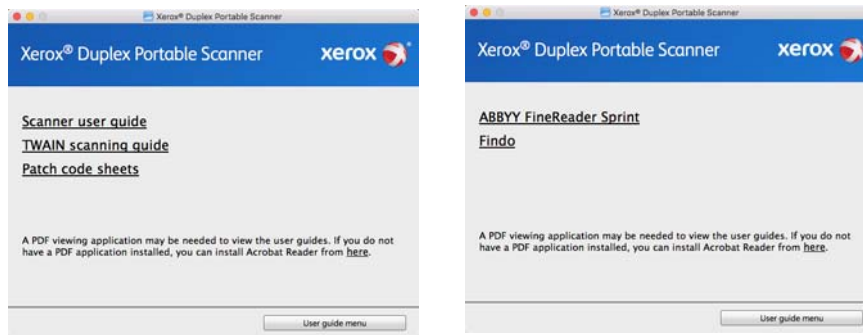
Xerox® Duplex Portable Scanner

Xerox® Duplex Portable Scanner

xerox

Scanner user guide

TWAIN scanning guide

Patch code sheets

A PDF viewing application may be needed to view the user guides. If you do not have a PDF application installed, you can install Acrobat Reader from here.

User guide menu

Xerox® Duplex Portable Scanner

Xerox® Duplex Portable Scanner

xerox

ABBYY FineReader Sprint

Findo

A PDF viewing application may be needed to view the user guides. If you do not have a PDF application installed, you can install Acrobat Reader from here.

User guide menu